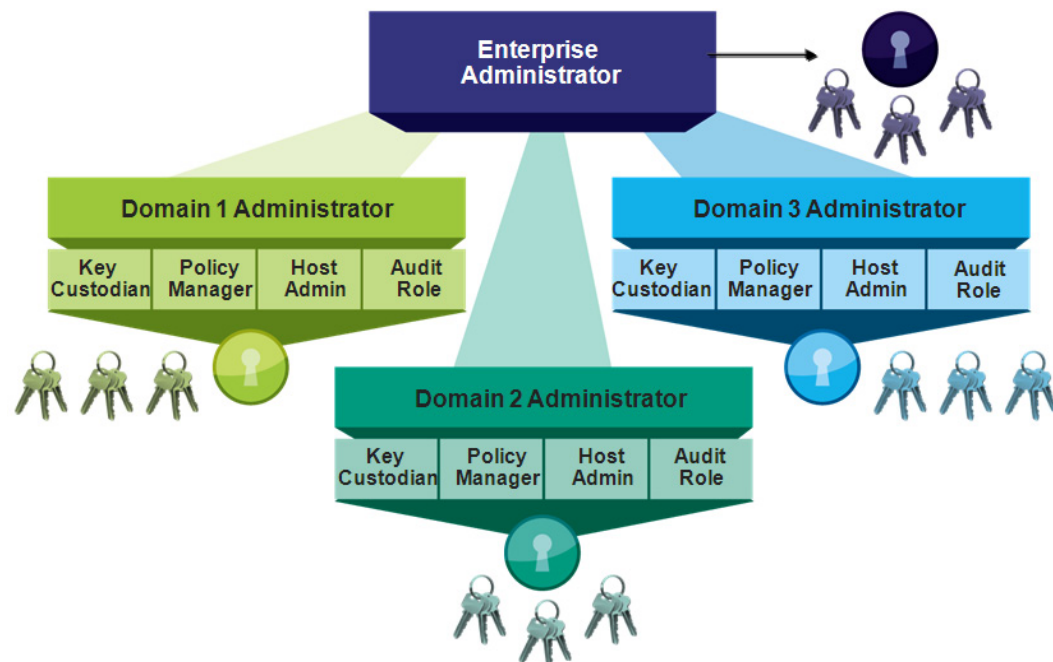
Enterprise Administrator

Domain 1 Administrator

Key Custodian | Policy Manager | Host Admin | Audit Role

Domain 3 Administrator

Key Custodian | Policy Manager | Host Admin | Audit Role

Domain 2 Administrator

Key Custodian | Policy Manager | Host Admin | Audit Role